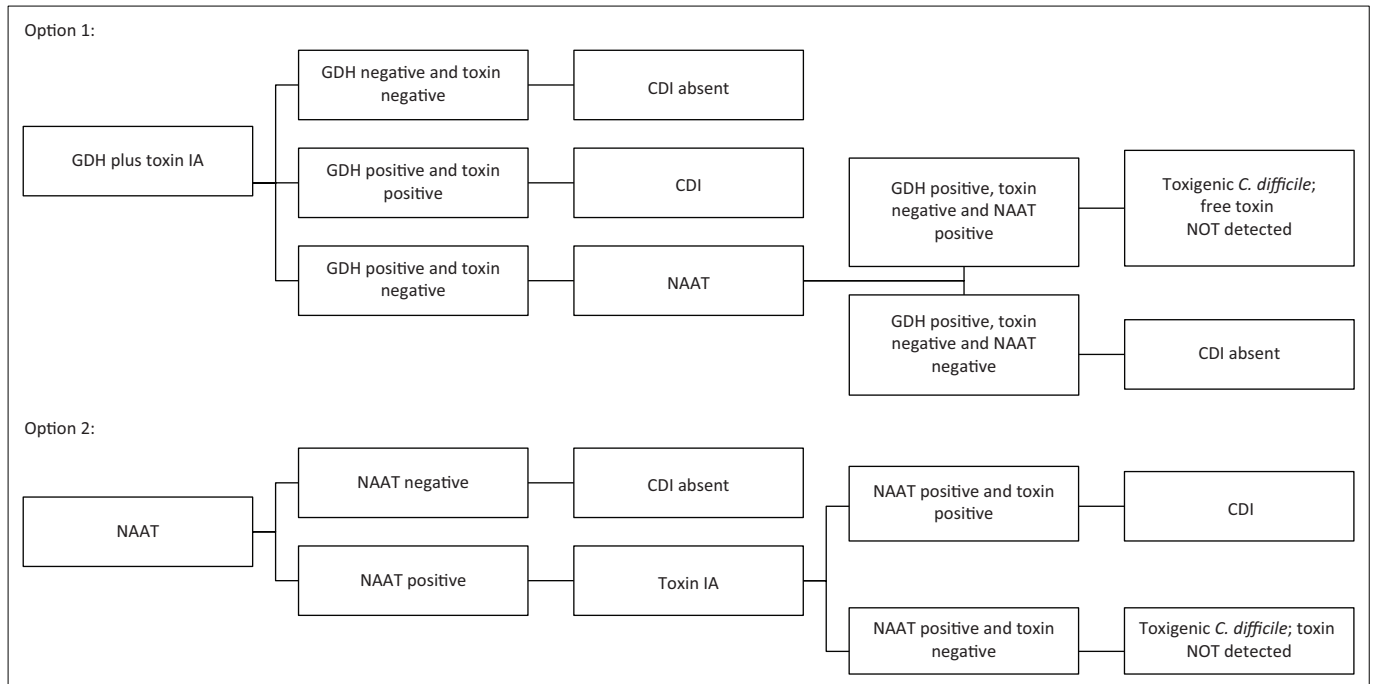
Option 1:

GDH plus toxin IA

GDH negative and toxin negative

CDI absent

GDH positive and toxin positive

CDI

GDH positive and toxin negative

NAAT

GDH positive, toxin negative and NAAT positive

Toxigenic *C. difficile*; free toxin NOT detected

GDH positive, toxin negative and NAAT negative

CDI absent

Option 2:

NAAT

NAAT negative

CDI absent

NAAT positive

Toxin IA

NAAT positive and toxin positive

CDI

NAAT positive and toxin negative

Toxigenic *C. difficile*; toxin NOT detected